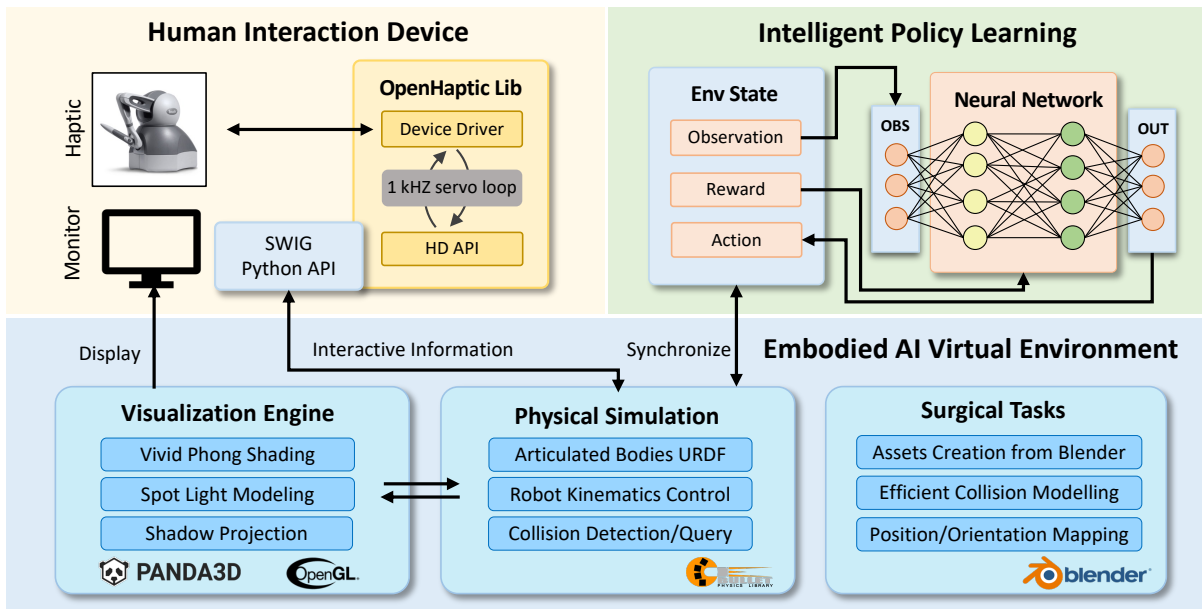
Human Interaction Device

Haptic

Monitor

OpenHaptic Lib

Device Driver

1 kHZ servo loop

HD API

SWIG Python API

Intelligent Policy Learning

Env State

Observation

Reward

Action

OBS

Neural Network

OUT

Display

Interactive Information

Synchronize

Embodied AI Virtual Environment

Visualization Engine

Vivid Phong Shading

Spot Light Modeling

Shadow Projection

PANDA3D

OpenGL.

Physical Simulation

Articulated Bodies URDF

Robot Kinematics Control

Collision Detection/Query

Bullet PHYSICS LIBRARY

Surgical Tasks

Assets Creation from Blender

Efficient Collision Modelling

Position/Orientation Mapping

blender